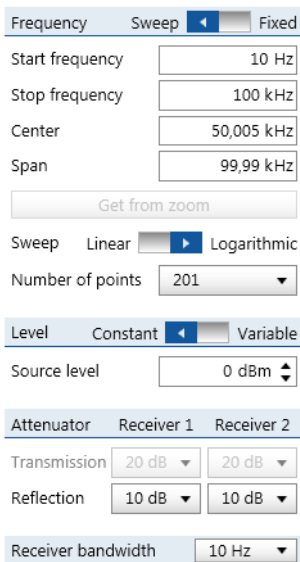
Frequency Sweep Fixed

Start frequency 10 Hz

Stop frequency 100 kHz

Center 50,005 kHz

Span 99,99 kHz

Get from zoom

Sweep Linear Logarithmic

Number of points 201

Level Constant Variable

Source level 0 dBm

| Attenuator | Receiver 1 | Receiver 2 |
|---|---|---|
| Transmission | 20 dB | 20 dB |
| Reflection | 10 dB | 10 dB |

Receiver bandwidth 10 Hz